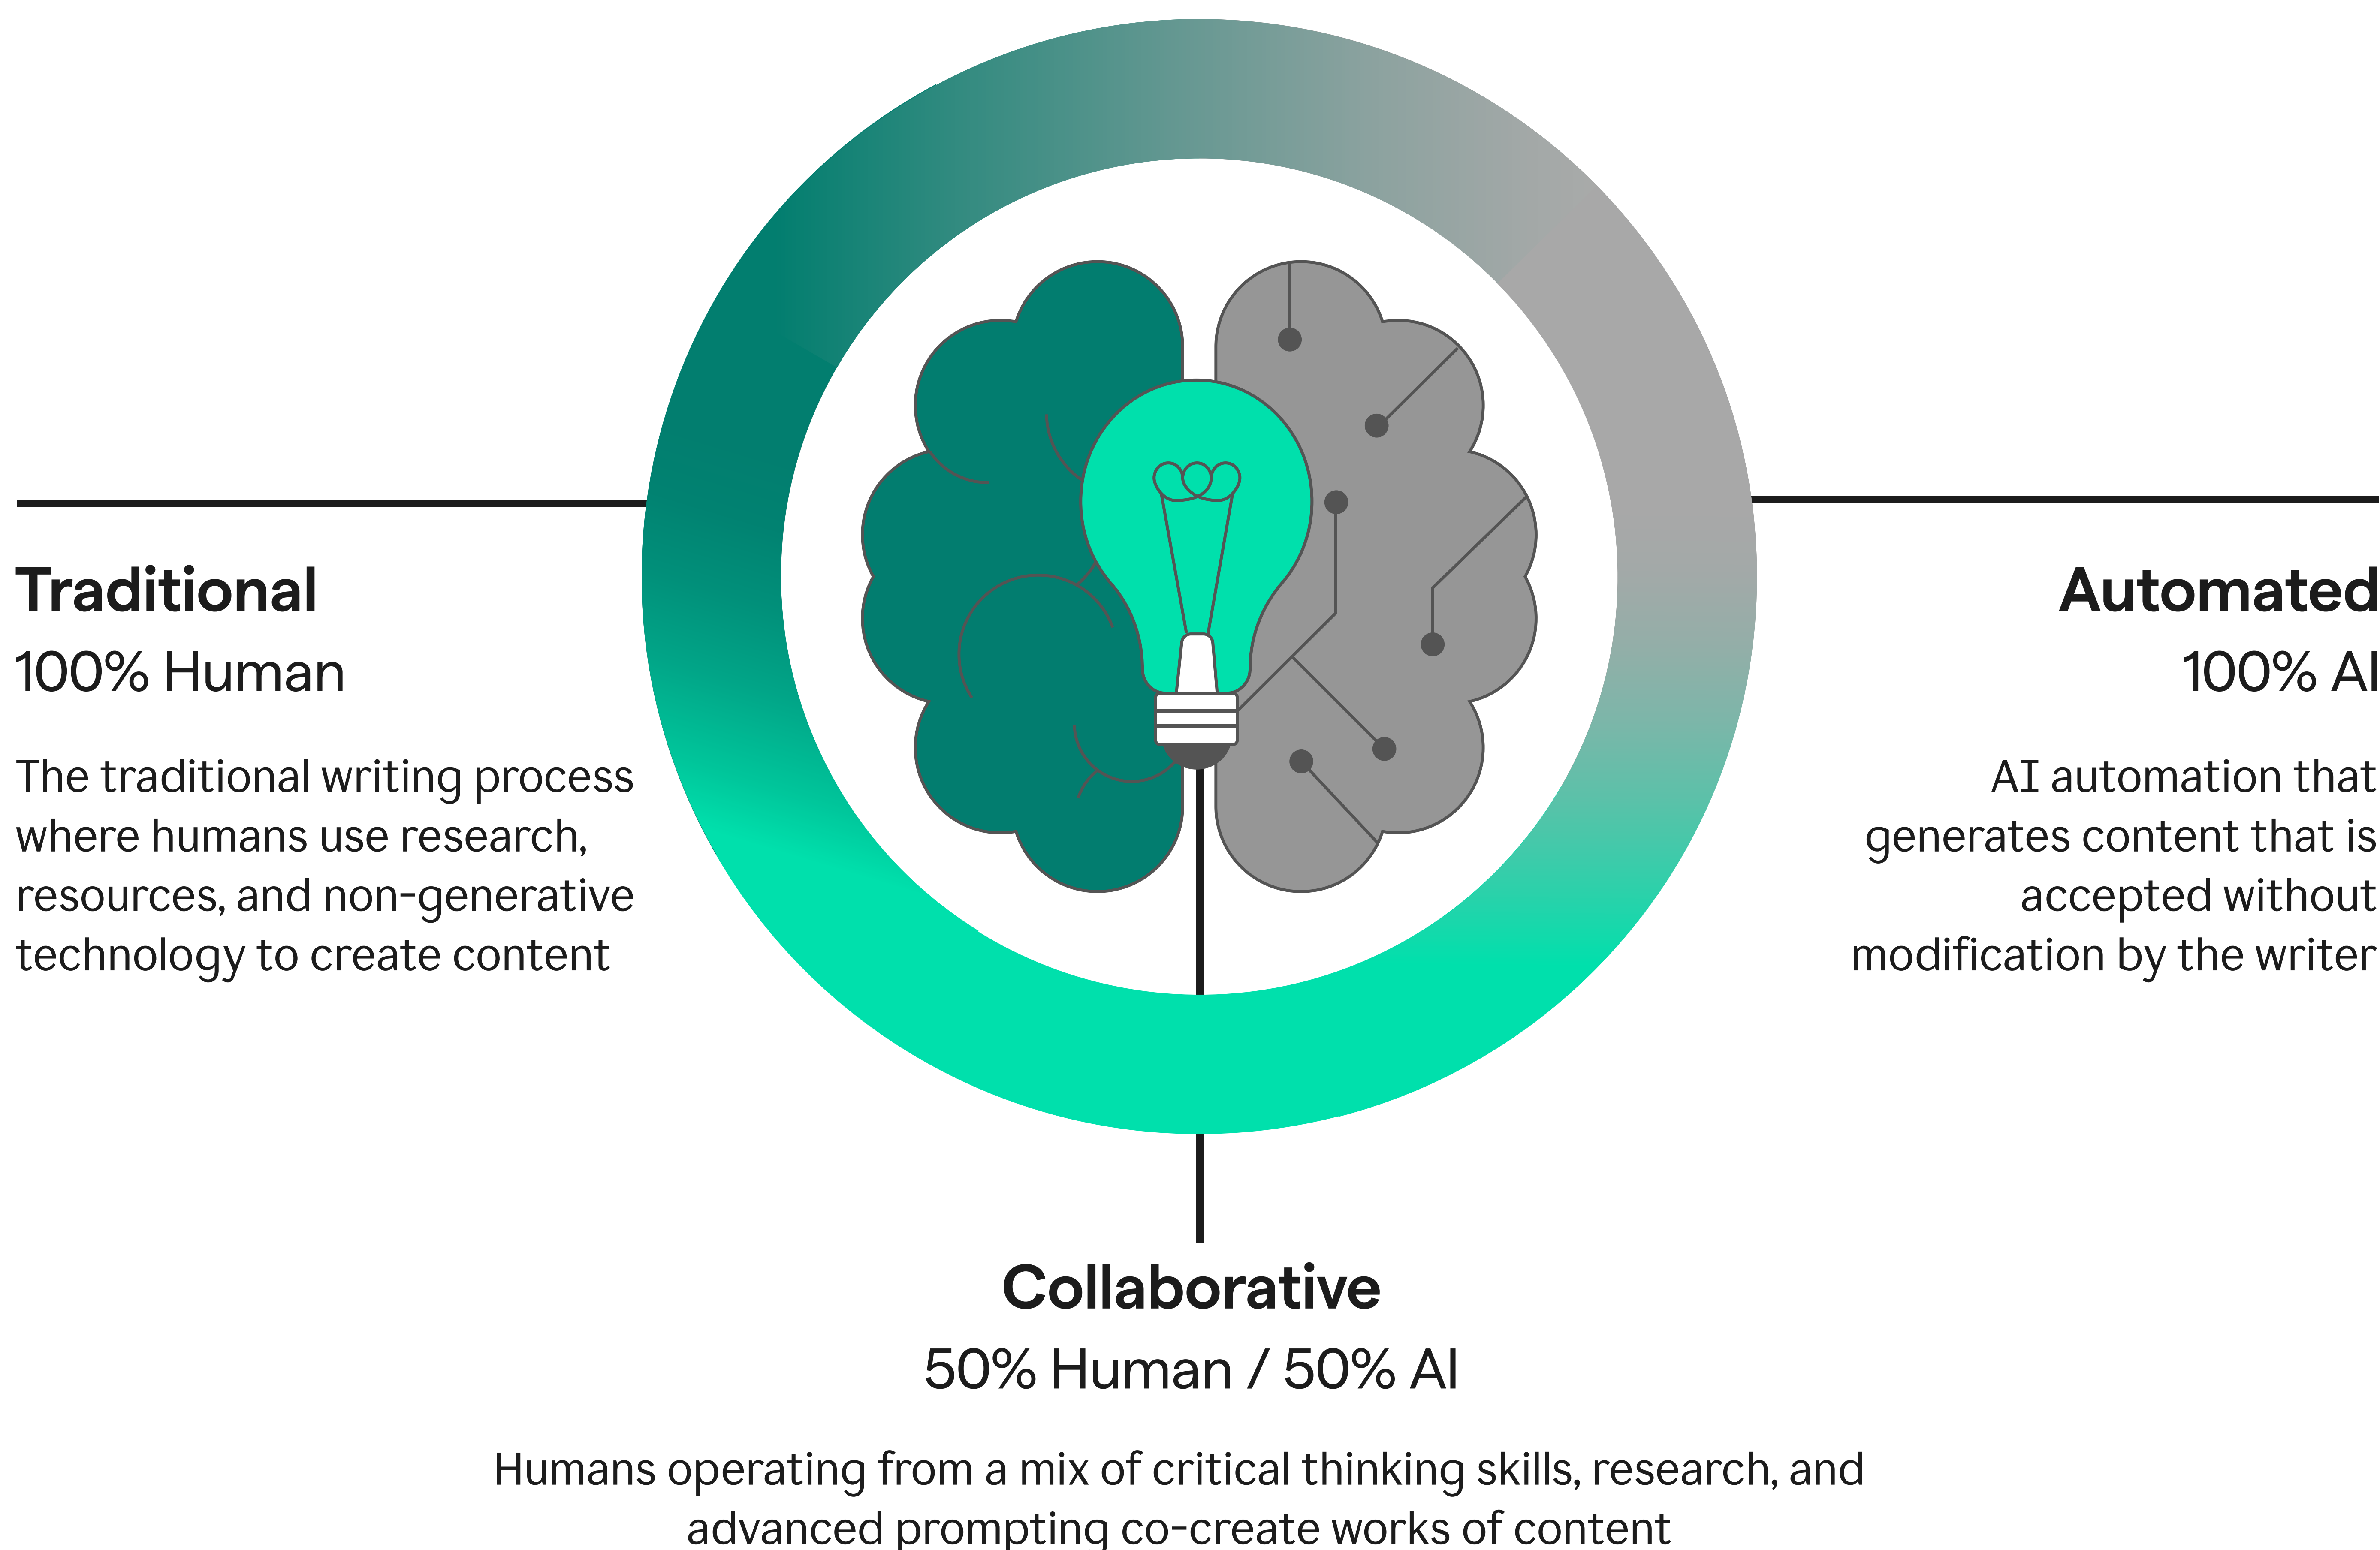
Traditional

100% Human

The traditional writing process where humans use research, resources, and non-generative technology to create content

Automated

100% AI

AI automation that generates content that is accepted without modification by the writer

Collaborative

50% Human / 50% AI

Humans operating from a mix of critical thinking skills, research, and advanced prompting co-create works of content